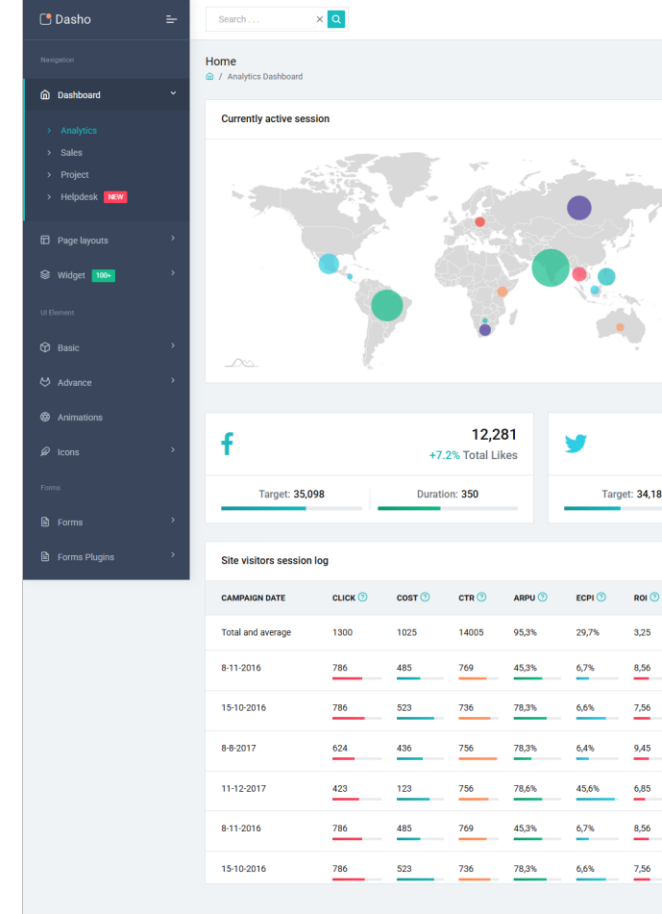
Dasho

Navigation

Dashboard

Analytics

Sales

Project

Helpdesk NEW

Page layouts

Widget 100+

UI Element

Basic

Advance

Animations

Icons

Forms

Forms

Forms Plugins

Search . . .

Home

/ Analytics Dashboard

Currently active session

f

12,281

+7.2% Total Likes

Target: 35,098

Duration: 350

Target: 34,18

Site visitors session log

| CAMPAIGN DATE | CLICK | COST | CTR | ARPU | ECPI | ROI |
|---|---|---|---|---|---|---|
| Total and average | 1300 | 1025 | 14005 | 95,3% | 29,7% | 3,25 |
| 8-11-2016 | 786 | 485 | 769 | 45,3% | 6,7% | 8,56 |
| 15-10-2016 | 786 | 523 | 736 | 78,3% | 6,6% | 7,56 |
| 8-8-2017 | 624 | 436 | 756 | 78,3% | 6,4% | 9,45 |
| 11-12-2017 | 423 | 123 | 756 | 78,6% | 45,6% | 6,85 |
| 8-11-2016 | 786 | 485 | 769 | 45,3% | 6,7% | 8,56 |
| 15-10-2016 | 786 | 523 | 736 | 78,3% | 6,6% | 7,56 |